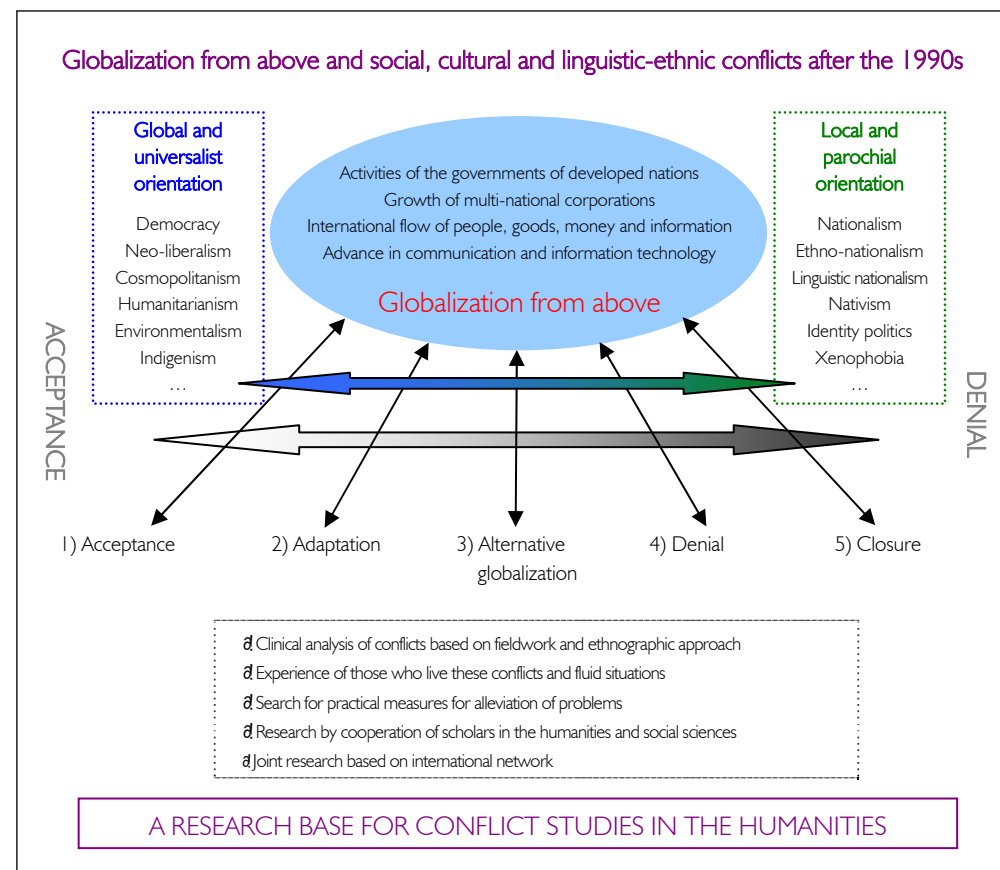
Globalization from above and social, cultural and linguistic-ethnic conflicts after the 1990s

Global and universalist orientation

Democracy
Neo-liberalism
Cosmopolitanism
Humanitarianism
Environmentalism
Indigenism
…

Activities of the governments of developed nations
Growth of multi-national corporations
International flow of people, goods, money and information
Advance in communication and information technology

Globalization from above

Local and parochial orientation

Nationalism
Ethno-nationalism
Linguistic nationalism
Nativism
Identity politics
Xenophobia
…

ACCEPTANCE

DENIAL

1) Acceptance
2) Adaptation
3) Alternative globalization
4) Denial
5) Closure

ð Clinical analysis of conflicts based on fieldwork and ethnographic approach
ð Experience of those who live these conflicts and fluid situations
ð Search for practical measures for alleviation of problems
ð Research by cooperation of scholars in the humanities and social sciences
ð Joint research based on international network

A RESEARCH BASE FOR CONFLICT STUDIES IN THE HUMANITIES